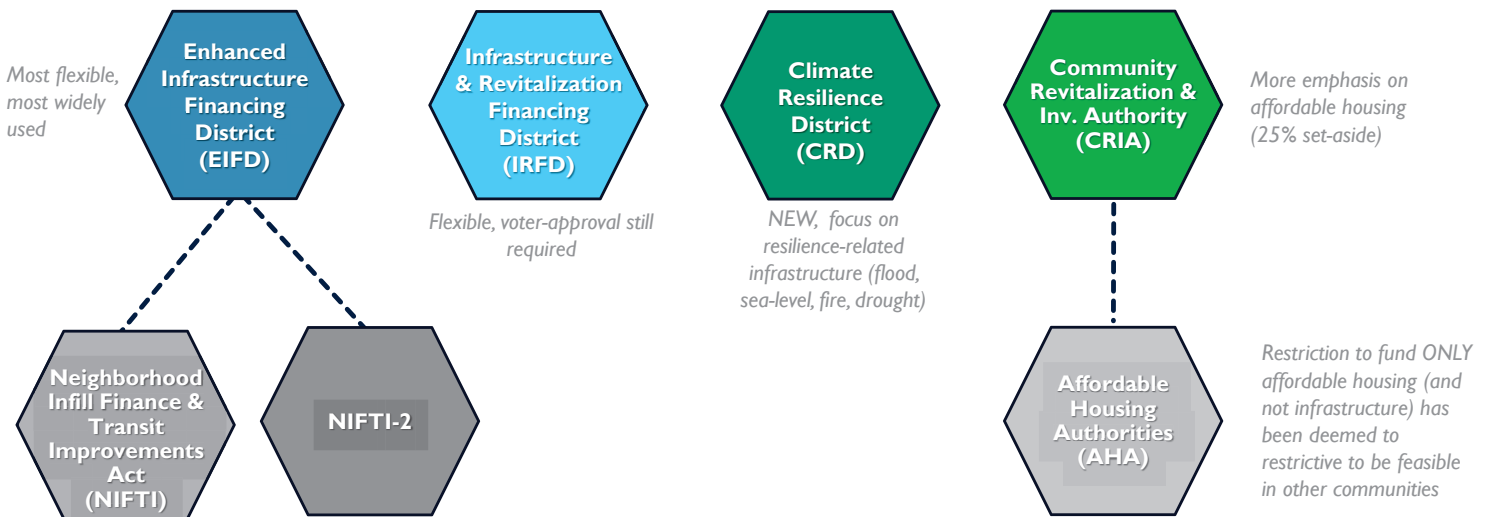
Most flexible, most widely used

Enhanced Infrastructure Financing District (EIFD)

Infrastructure & Revitalization Financing District (IRFD)

Flexible, voter-approval still required

Climate Resilience District (CRD)

NEW, focus on resilience-related infrastructure (flood, sea-level, fire, drought)

Community Revitalization & Inv. Authority (CRIA)

More emphasis on affordable housing (25% set-aside)

Neighborhood Infill Finance & Transit Improvements Act (NIFTI)

NIFTI-2

Affordable Housing Authorities (AHA)

Restriction to fund ONLY affordable housing (and not infrastructure) has been deemed to restrictive to be feasible in other communities